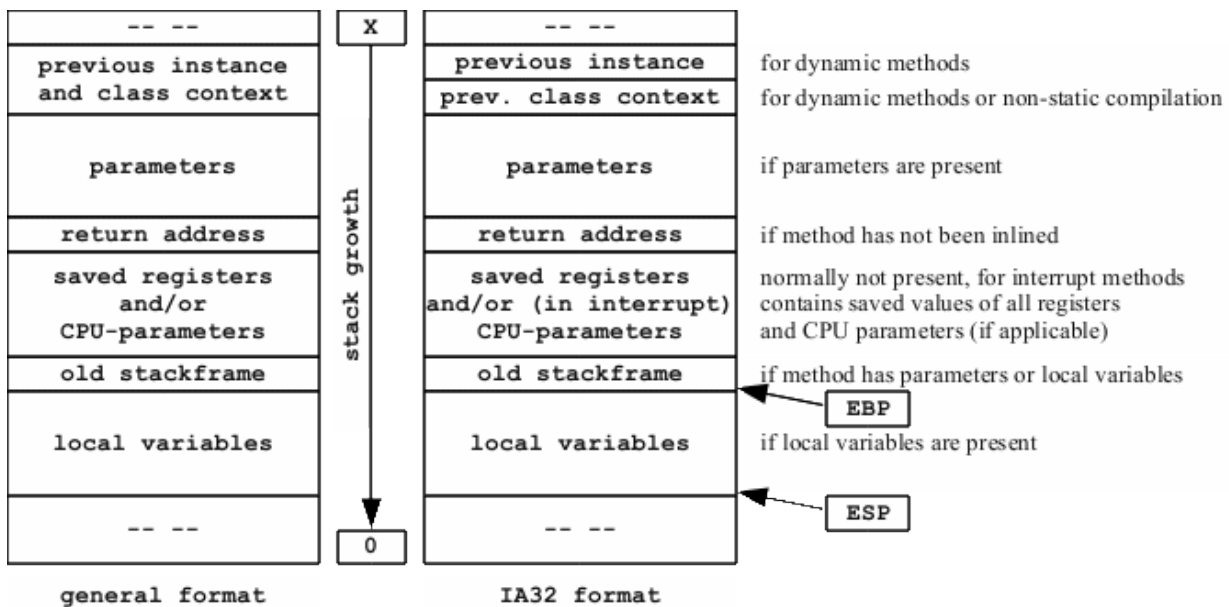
-- --
previous instance and class context
parameters
return address
saved registers and/or CPU-parameters
old stackframe
local variables
-- --
general format

X
stack growth
0

-- --
previous instance
prev. class context
parameters
return address
saved registers and/or (in interrupt) CPU-parameters
old stackframe
local variables
-- --
IA32 format

EBP
ESP

for dynamic methods
for dynamic methods or non-static compilation
if parameters are present
if method has not been inlined
normally not present, for interrupt methods contains saved values of all registers and CPU parameters (if applicable)
if method has parameters or local variables
if local variables are present